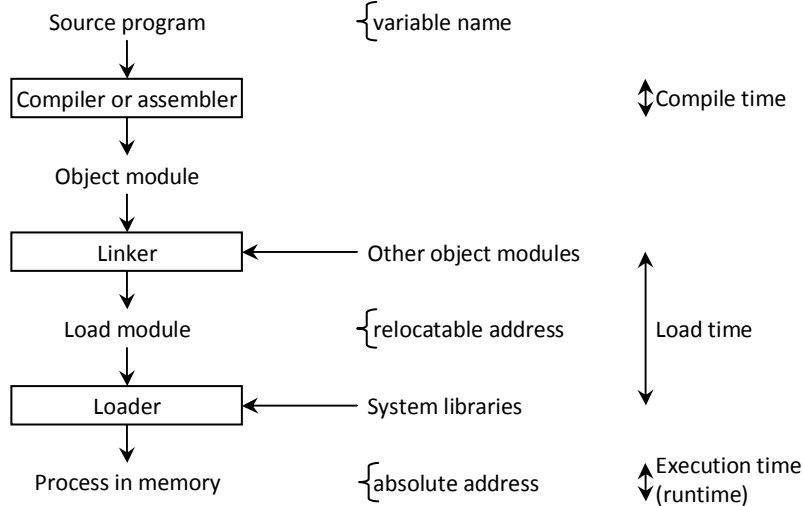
Source program

variable name

Compiler or assembler

Compile time

Object module

Linker

Other object modules

Load module

relocatable address

Load time

Loader

System libraries

Process in memory

absolute address

Execution time (runtime)